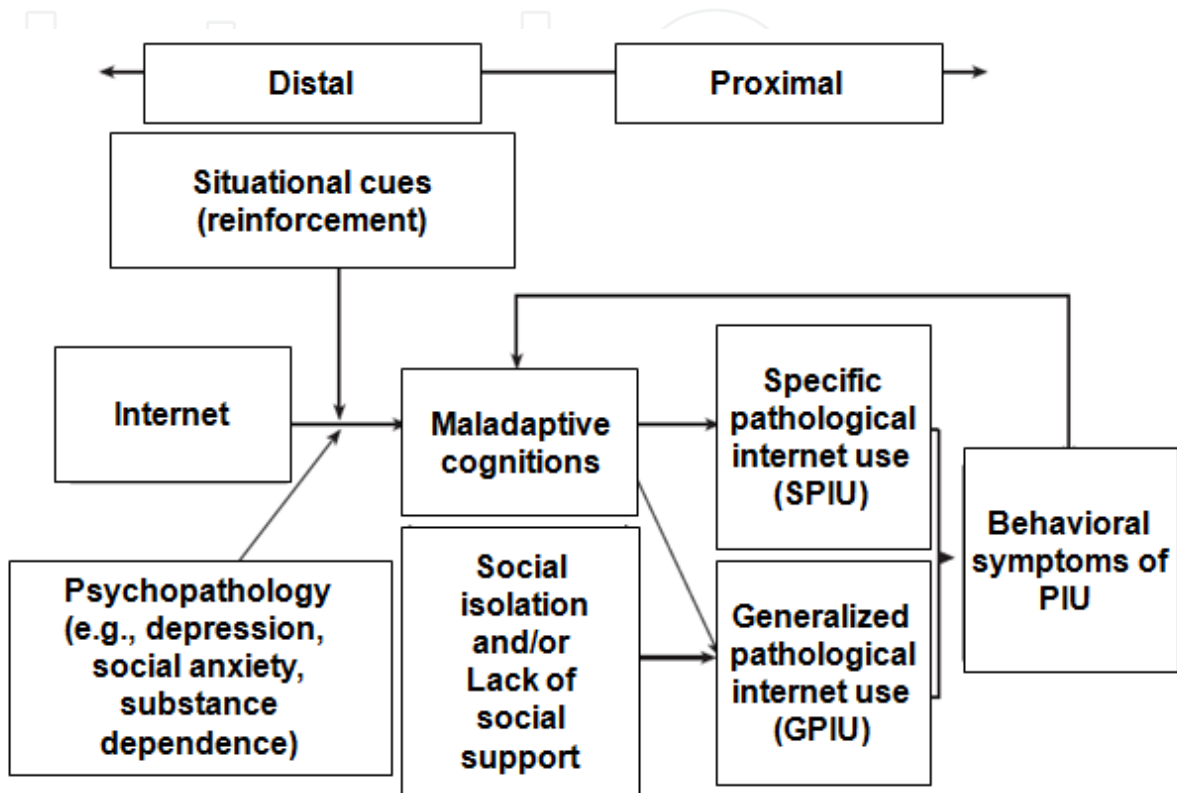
Distal

Proximal

Situational cues (reinforcement)

Internet

Maladaptive cognitions

Specific pathological internet use (SPIU)

Behavioral symptoms of PIU

Psychopathology (e.g., depression, social anxiety, substance dependence)

Social isolation and/or Lack of social support

Generalized pathological internet use (GPIU)